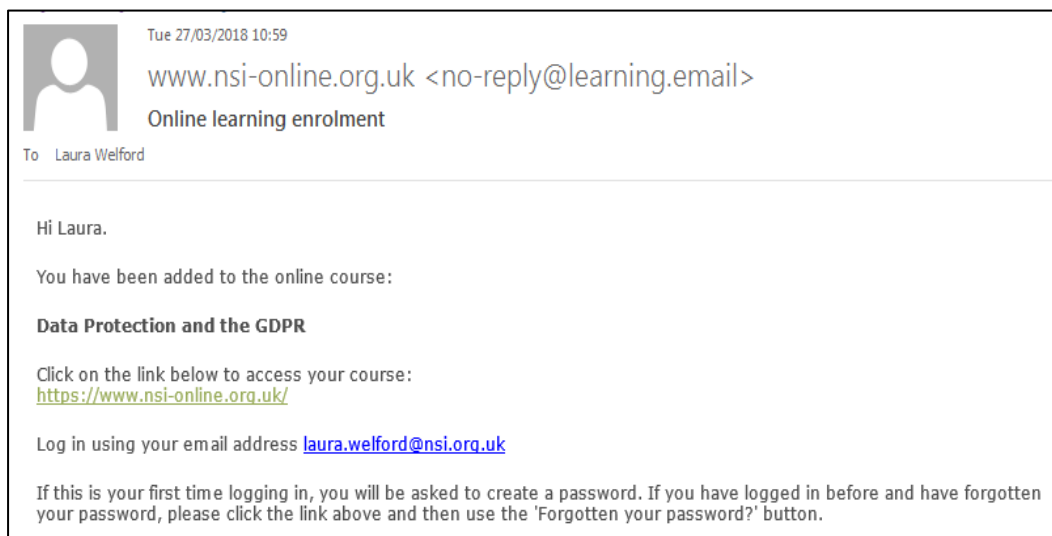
Tue 27/03/2018 10:59

www.nsi-online.org.uk <no-reply@learning.email>

Online learning enrolment

To Laura Welford

Hi Laura.

You have been added to the online course:

**Data Protection and the GDPR**

Click on the link below to access your course:
https://www.nsi-online.org.uk/

Log in using your email address laura.welford@nsi.org.uk

If this is your first time logging in, you will be asked to create a password. If you have logged in before and have forgotten your password, please click the link above and then use the 'Forgotten your password?' button.